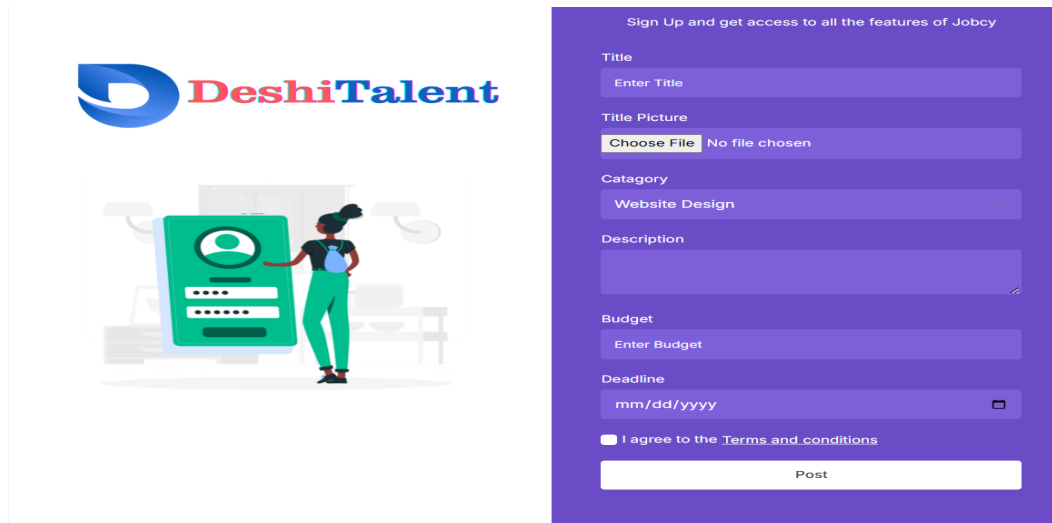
DeshiTalent

Sign Up and get access to all the features of Jobcy

Title

Enter Title

Title Picture

Choose File No file chosen

Catagory

Website Design

Description

Budget

Enter Budget

Deadline

mm/dd/yyyy

I agree to the Terms and conditions

Post